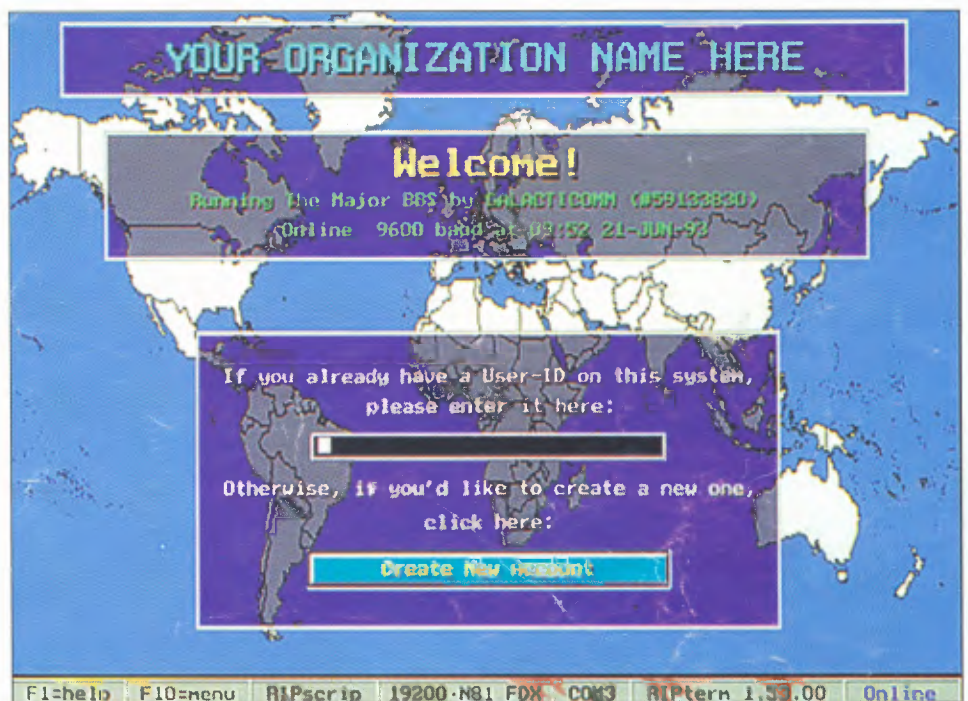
YOUR ORGANIZATION NAME HERE

Welcome!
Running the Major BBS by GALACTICOMM (#59133830)
Online 9600 baud at 09:52 21-JUN-93

If you already have a User-ID on this system, please enter it here:

Otherwise, if you'd like to create a new one, click here:

Create New Account

F1=help | F10=menu | RIPscrip | 19200·N81 FDX | COM3 | RIPterm 1.53.00 | Online